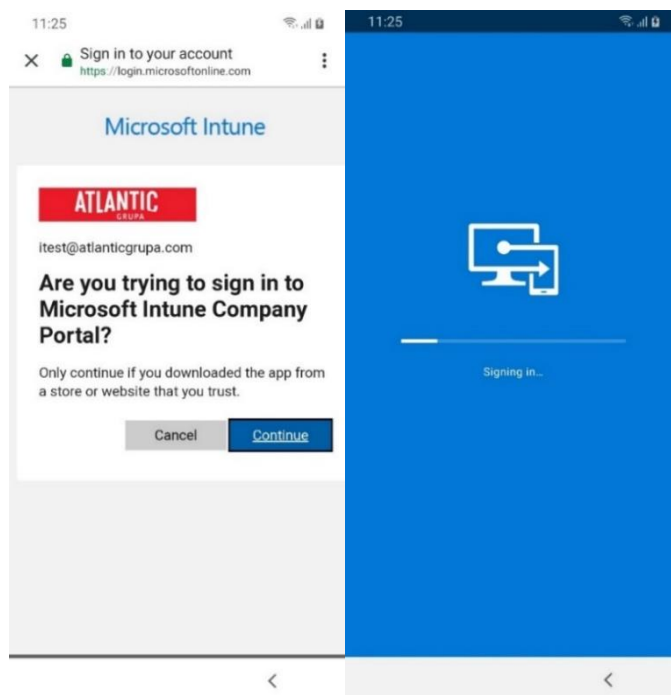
11:25

Sign in to your account
https://login.microsoftonline.com

Microsoft Intune

ATLANTIC
GRUPA

itest@atlanticgrupa.com

Are you trying to sign in to Microsoft Intune Company Portal?

Only continue if you downloaded the app from a store or website that you trust.

Cancel

Continue

11:25

Signing in...